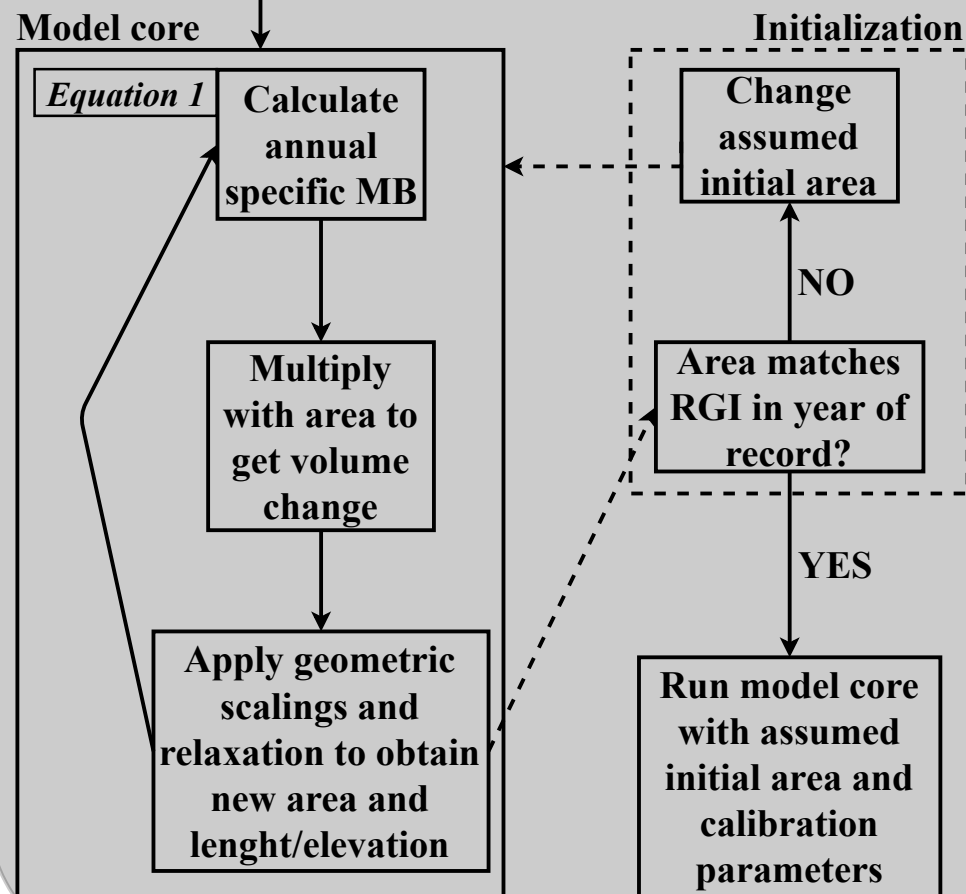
Model core

Initialization

Equation 1

Calculate annual specific MB

Multiply with area to get volume change

Apply geometric scalings and relaxation to obtain new area and lenght/elevation

Change assumed initial area

NO

Area matches RGI in year of record?

YES

Run model core with assumed initial area and calibration parameters